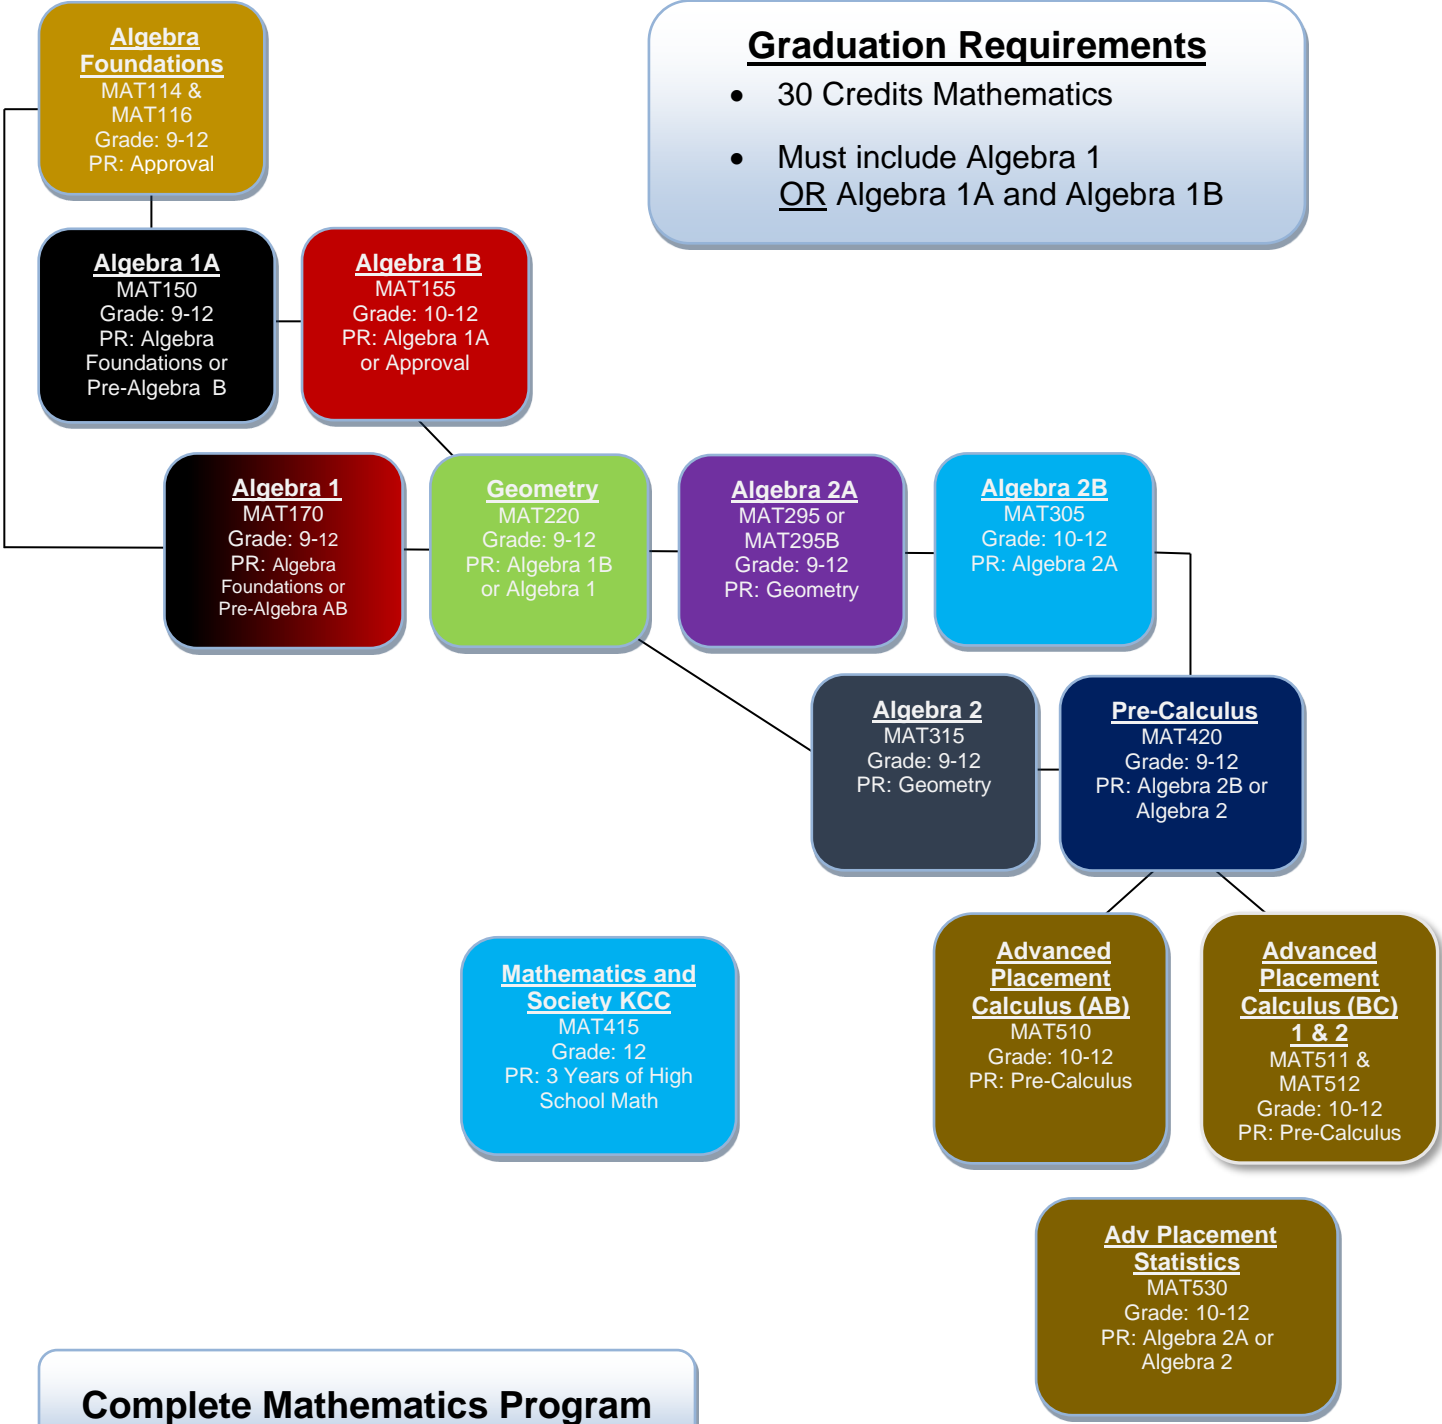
Algebra Foundations
MAT114 & MAT116
Grade: 9-12
PR: Approval

Graduation Requirements
• 30 Credits Mathematics
• Must include Algebra 1 OR Algebra 1A and Algebra 1B

Algebra 1A
MAT150
Grade: 9-12
PR: Algebra Foundations or Pre-Algebra B

Algebra 1B
MAT155
Grade: 10-12
PR: Algebra 1A or Approval

Algebra 1
MAT170
Grade: 9-12
PR: Algebra Foundations or Pre-Algebra AB

Geometry
MAT220
Grade: 9-12
PR: Algebra 1B or Algebra 1

Algebra 2A
MAT295 or MAT295B
Grade: 9-12
PR: Geometry

Algebra 2B
MAT305
Grade: 10-12
PR: Algebra 2A

Algebra 2
MAT315
Grade: 9-12
PR: Geometry

Pre-Calculus
MAT420
Grade: 9-12
PR: Algebra 2B or Algebra 2

Mathematics and Society KCC
MAT415
Grade: 12
PR: 3 Years of High School Math

Advanced Placement Calculus (AB)
MAT510
Grade: 10-12
PR: Pre-Calculus

Advanced Placement Calculus (BC) 1 & 2
MAT511 & MAT512
Grade: 10-12
PR: Pre-Calculus

Adv Placement Statistics
MAT530
Grade: 10-12
PR: Algebra 2A or Algebra 2

Complete Mathematics Program